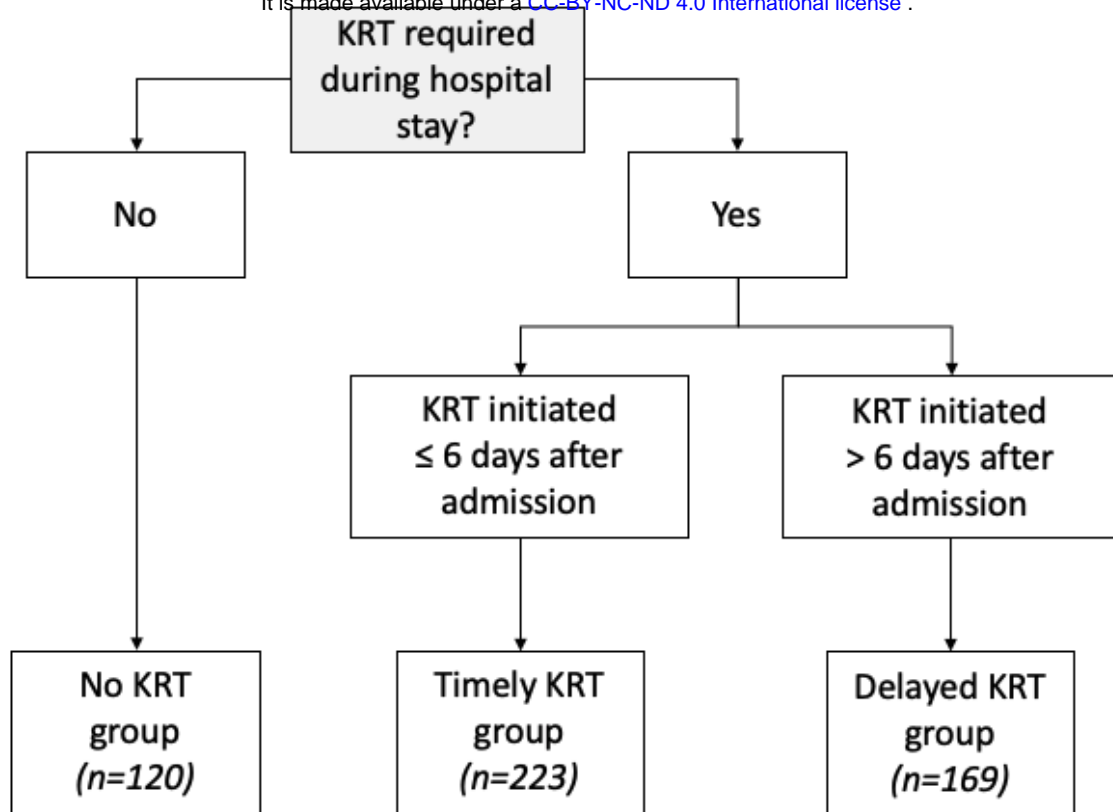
It is made available under a CC-BY-NC-ND 4.0 International license .

KRT required during hospital stay?

No

Yes

KRT initiated ≤ 6 days after admission

KRT initiated > 6 days after admission

No KRT group *(n=120)*

Timely KRT group *(n=223)*

Delayed KRT group *(n=169)*